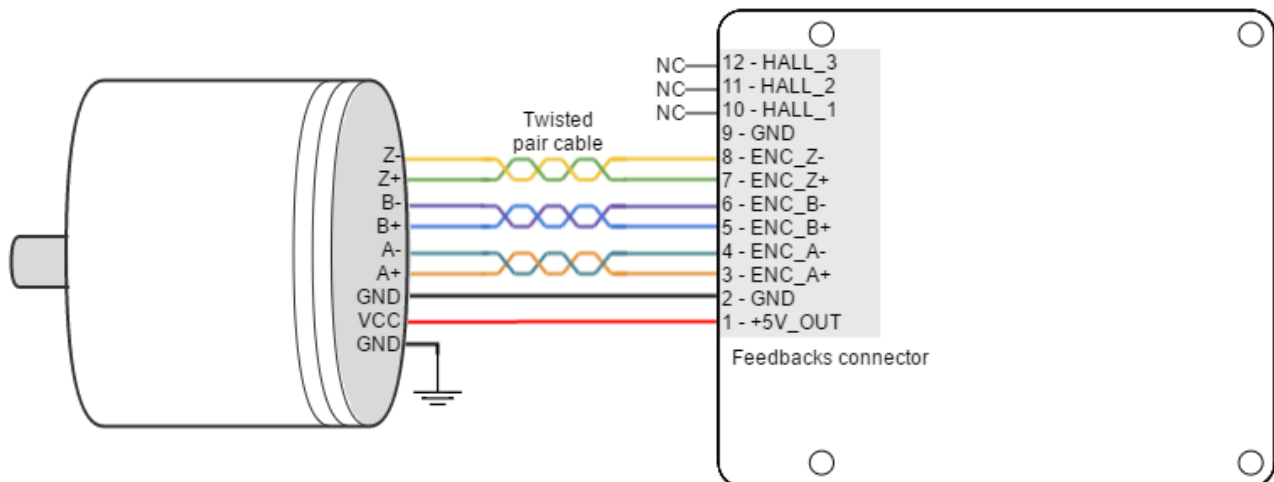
Z-
Z+
B-
B+
A-
A+
GND
VCC
GND

Twisted pair cable

NC
NC
NC

12 - HALL_3
11 - HALL_2
10 - HALL_1
9 - GND
8 - ENC_Z-
7 - ENC_Z+
6 - ENC_B-
5 - ENC_B+
4 - ENC_A-
3 - ENC_A+
2 - GND
1 - +5V_OUT

Feedbacks connector